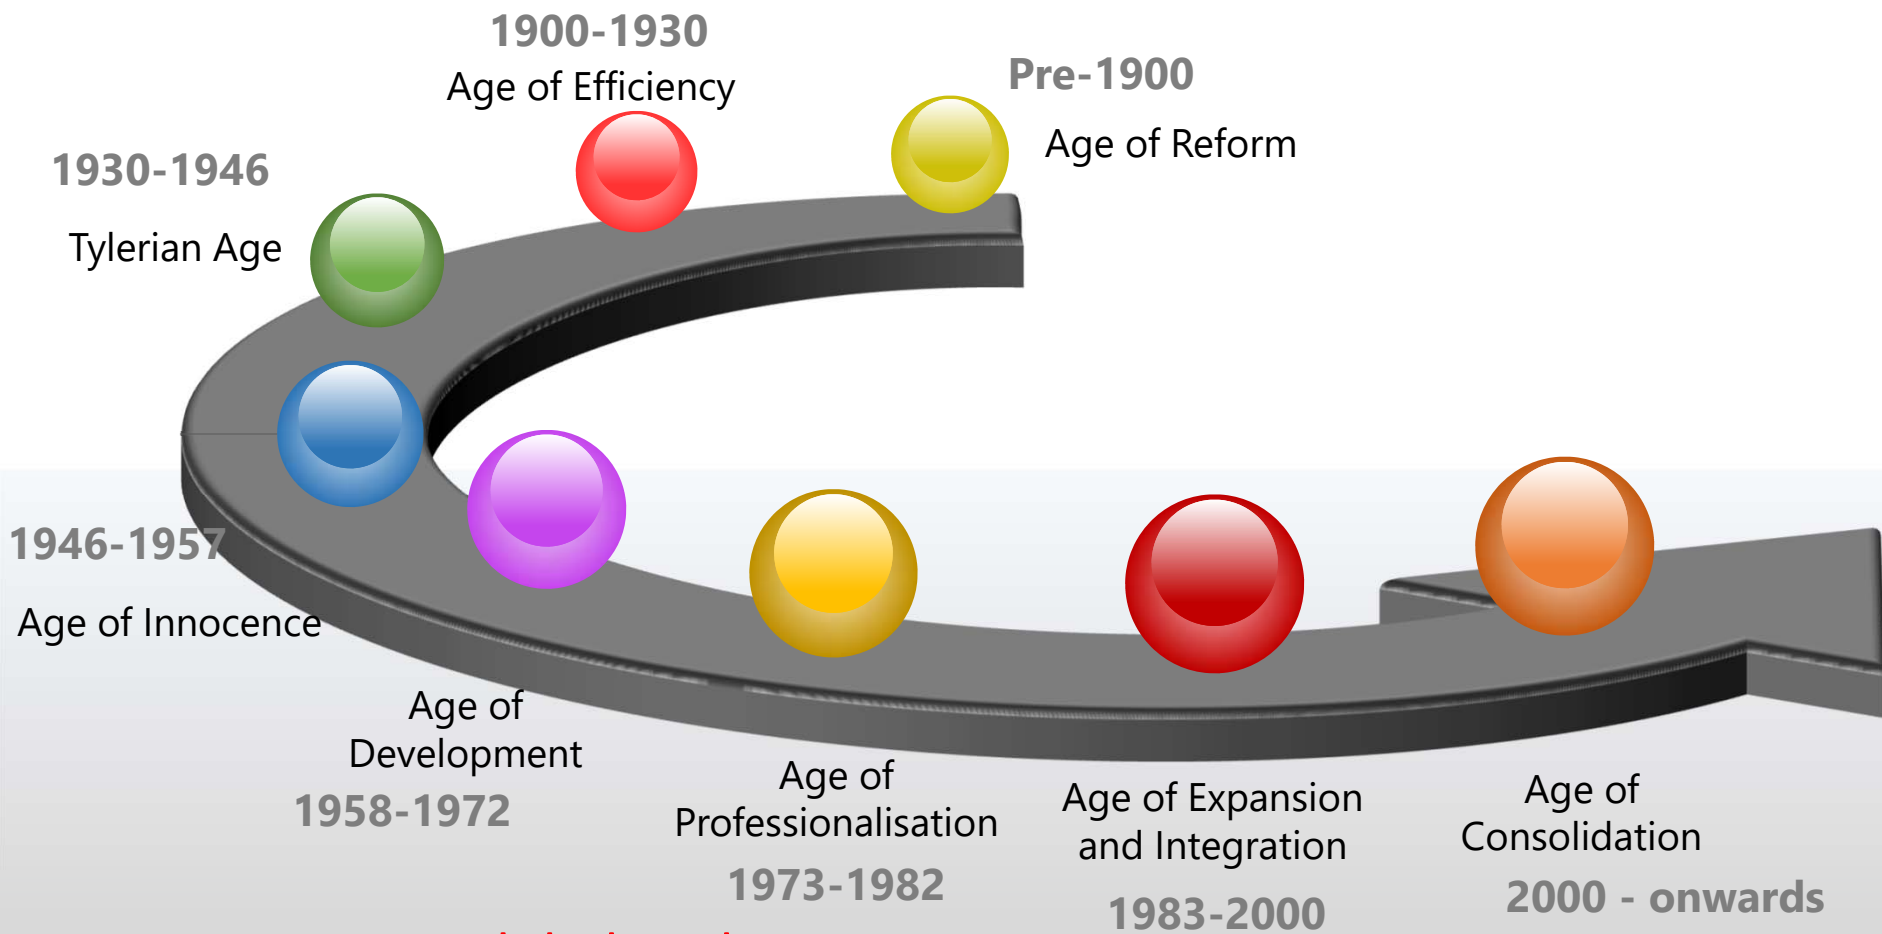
1900-1930
Age of Efficiency

Pre-1900
Age of Reform

1930-1946
Tylerian Age

1946-1957
Age of Innocence

Age of Development
1958-1972

Age of Professionalisation
1973-1982

Age of Expansion and Integration
1983-2000

Age of Consolidation
2000 - onwards